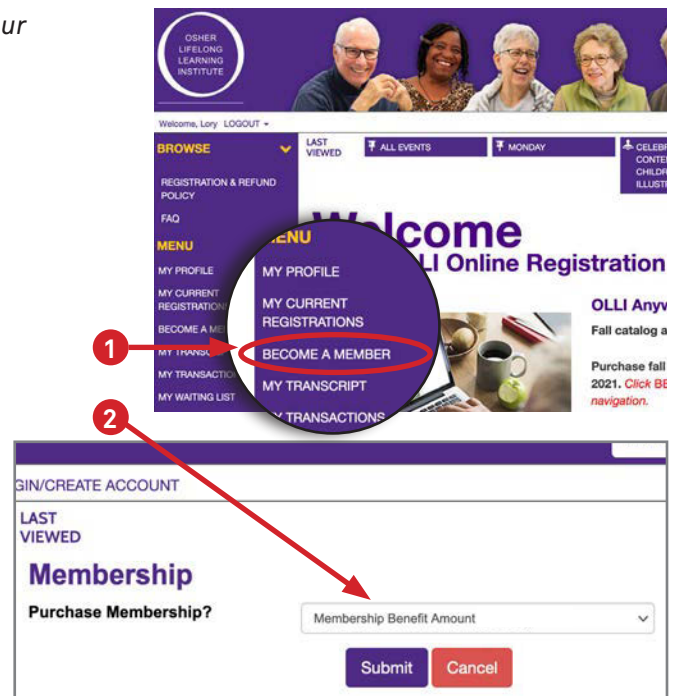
ur

OSHER LIFELONG LEARNING INSTITUTE

Welcome, Lory LOGOUT

BROWSE

LAST VIEWED

ALL EVENTS

MONDAY

CELEBR CONTE CHILDR ILLUST

REGISTRATION & REFUND POLICY

FAQ

MENU

MY PROFILE

MY CURRENT REGISTRATIONS

BECOME A ME

MY TRANS

MY TRANSACTIO

MY WAITING LIST

Welcome

LI Online Registration

MENU

MY PROFILE

MY CURRENT REGISTRATIONS

BECOME A MEMBER

MY TRANSCRIPT

Y TRANSACTIONS

OLLI Anyw

Fall catalog a

Purchase fall 2021. Click BE navigation.

1

2

GIN/CREATE ACCOUNT

LAST VIEWED

Membership

Purchase Membership?

Membership Benefit Amount

Submit

Cancel